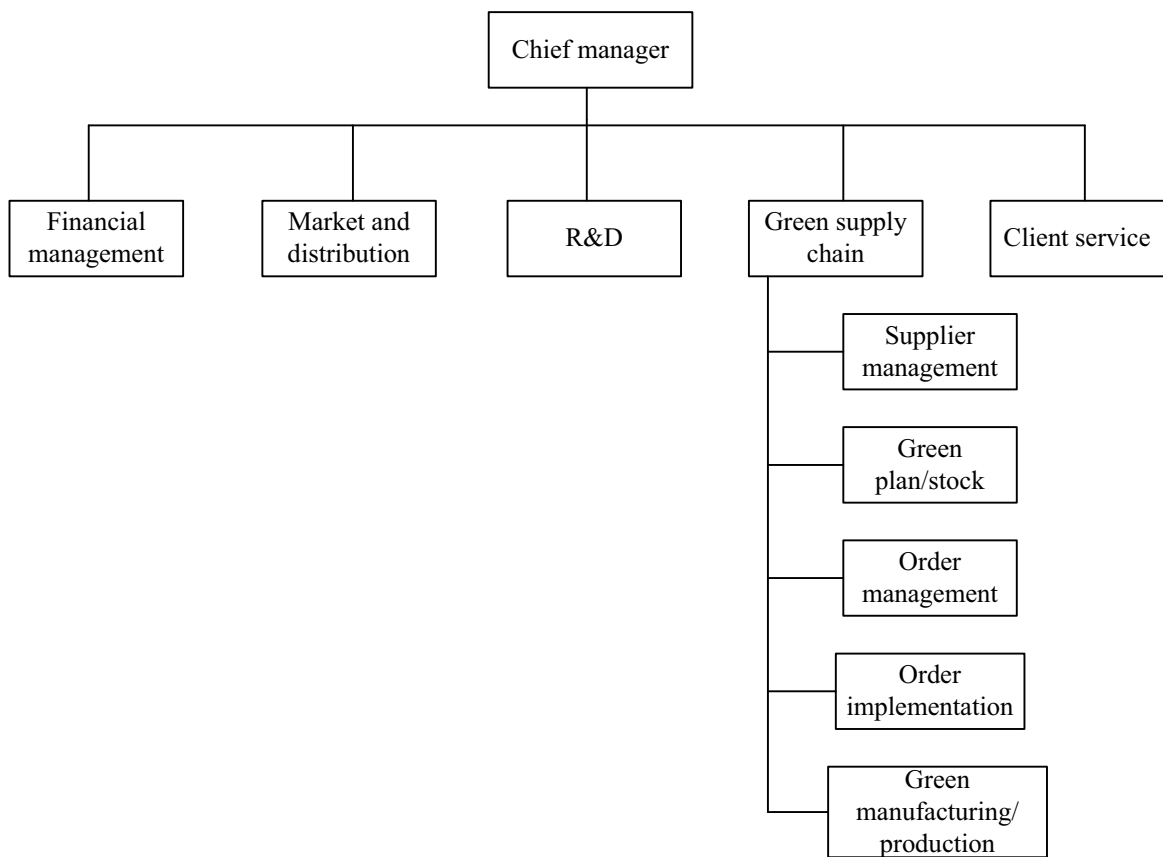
Chief manager

Financial management

Market and distribution

R&D

Green supply chain

Client service

Supplier management

Green plan/stock

Order management

Order implementation

Green manufacturing/ production